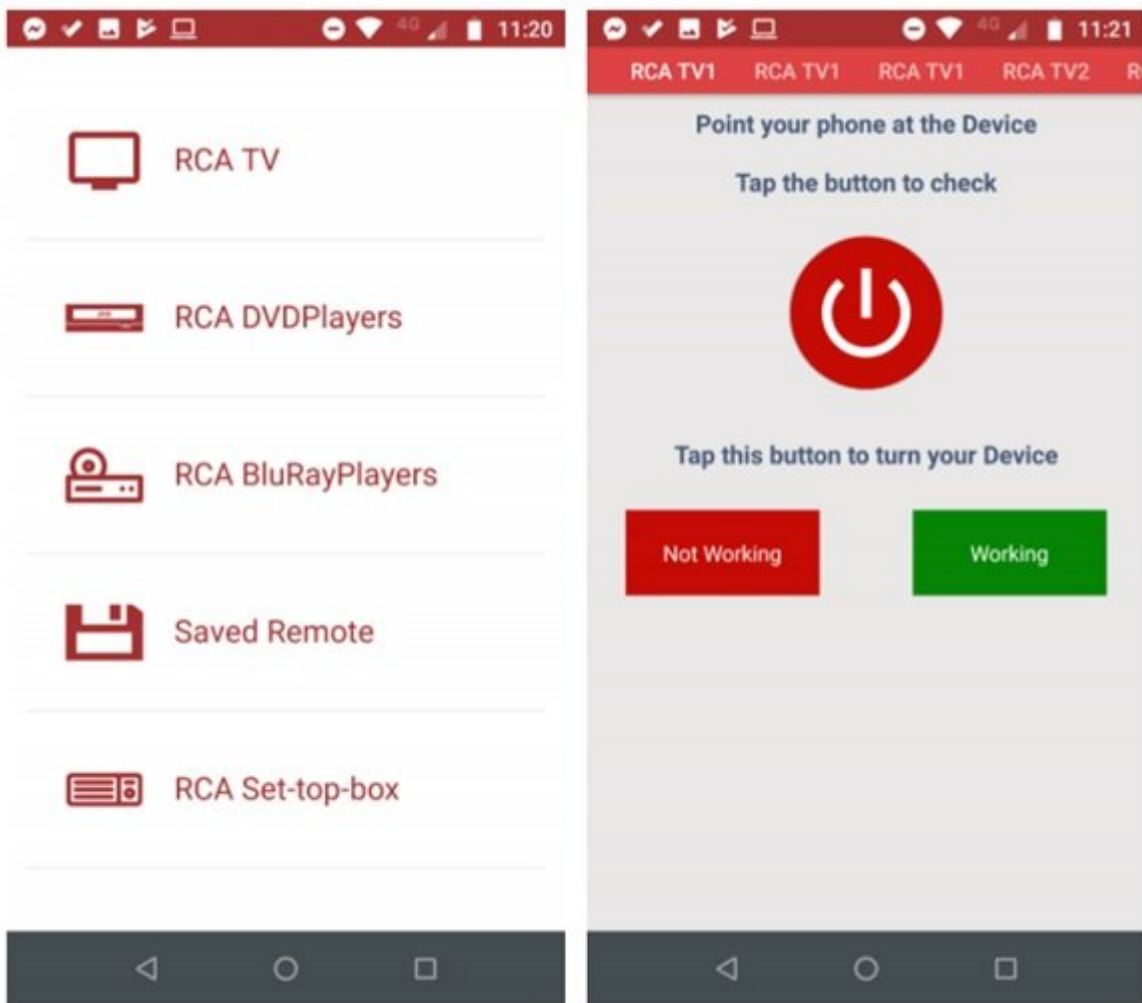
4G 11:20

RCA TV

RCA DVDPlayers

RCA BluRayPlayers

Saved Remote

RCA Set-top-box

4G 11:21

RCA TV1 RCA TV1 RCA TV1 RCA TV2 R

Point your phone at the Device

Tap the button to check

Tap this button to turn your Device

Not Working

Working